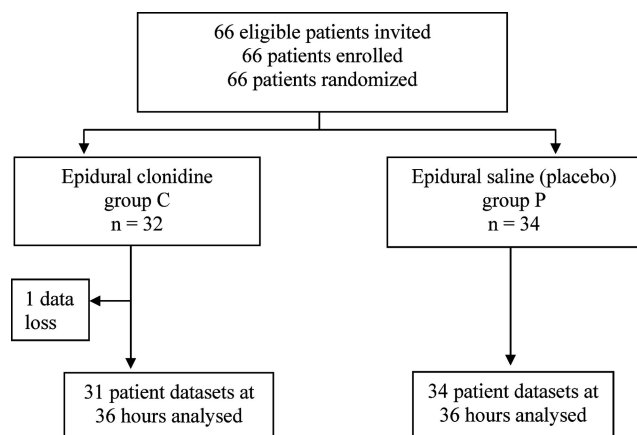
66 eligible patients invited
66 patients enrolled
66 patients randomized

Epidural clonidine
group C
n = 32

Epidural saline (placebo)
group P
n = 34

1 data
loss

31 patient datasets at
36 hours analysed

34 patient datasets at
36 hours analysed